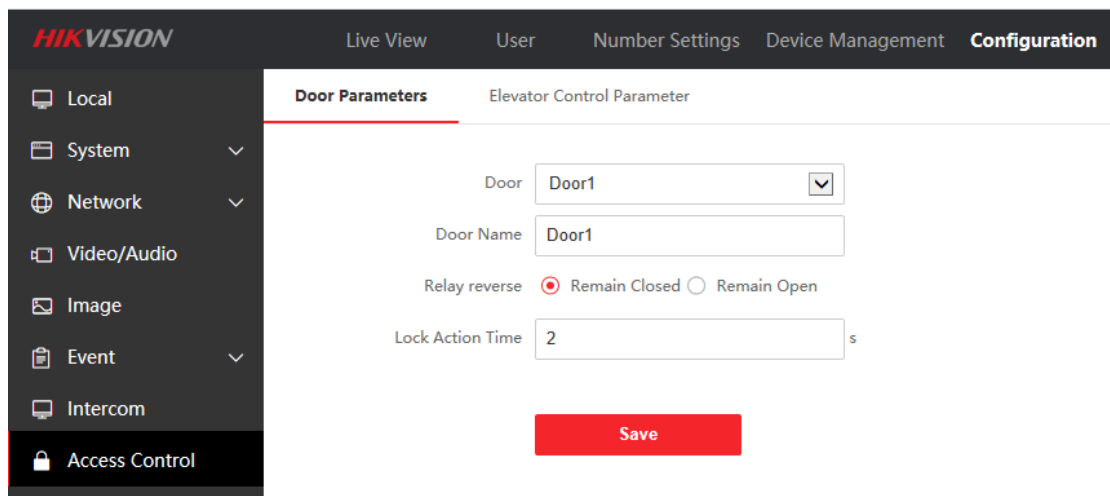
HIKVISION

Live View
User
Number Settings
Device Management
Configuration

Local
System
Network
Video/Audio
Image
Event
Intercom
Access Control

Door Parameters
Elevator Control Parameter

Door
Door1

Door Name
Door1

Relay reverse
Remain Closed
Remain Open

Lock Action Time
2
s

Save